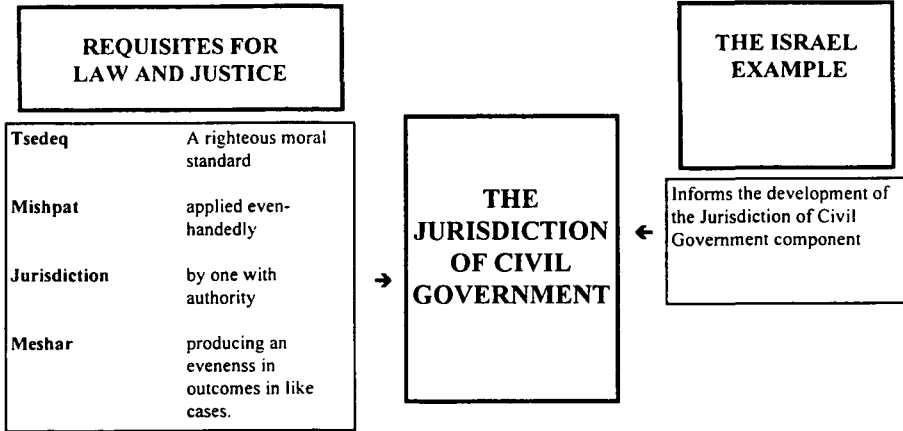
REQUISITES FOR LAW AND JUSTICE

| | |
|---|---|
| Tsedeq | A righteous moral standard |
| Mishpat | applied even-handedly |
| Jurisdiction | by one with authority |
| Meshar | producing an evenenss in outcomes in like cases. |

THE JURISDICTION OF CIVIL GOVERNMENT

THE ISRAEL EXAMPLE

Informs the development of the Jurisdiction of Civil Government component